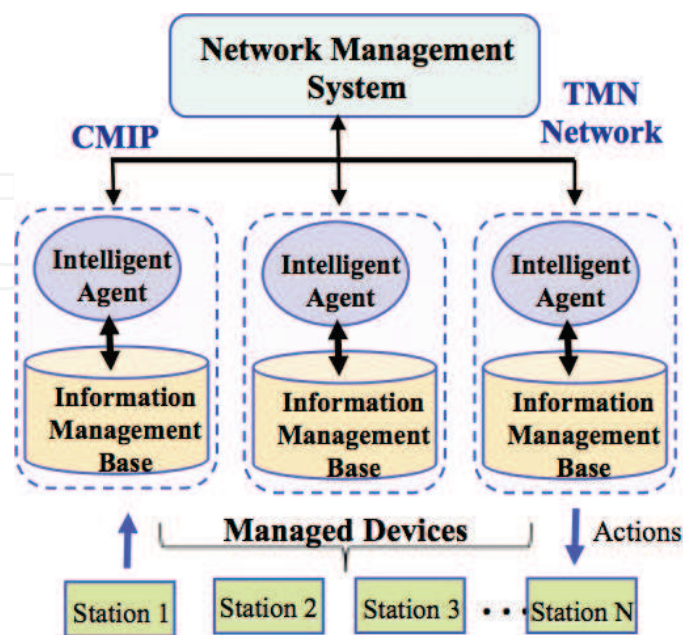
Network Management System

CMIP

TMN Network

Intelligent Agent

Information Management Base

Intelligent Agent

Information Management Base

Intelligent Agent

Information Management Base

Managed Devices

Actions

Station 1

Station 2

Station 3

• • •

Station N